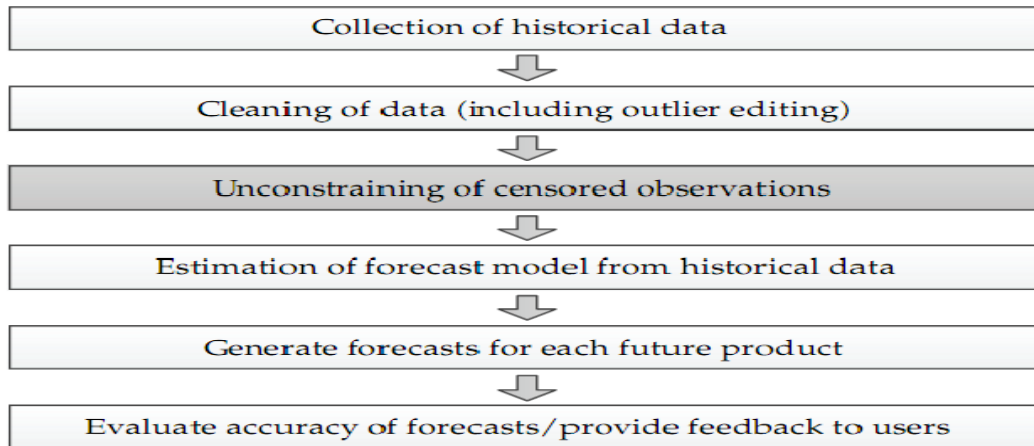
Collection of historical data

Cleaning of data (including outlier editing)

Unconstraining of censored observations

Estimation of forecast model from historical data

Generate forecasts for each future product

Evaluate accuracy of forecasts/provide feedback to users